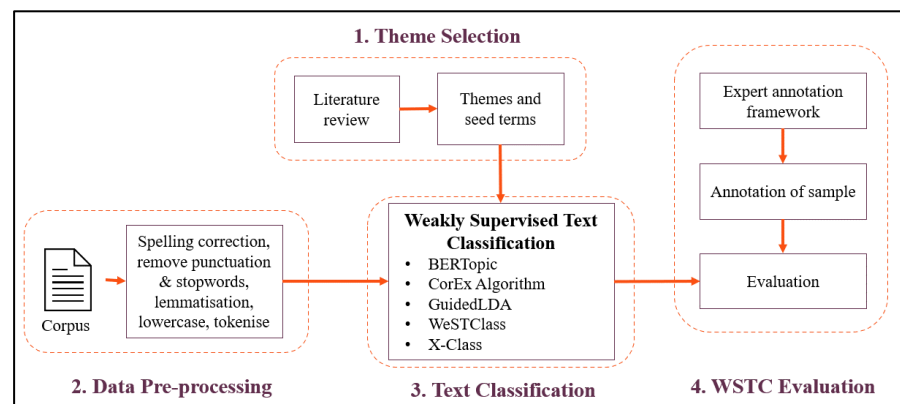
1. Theme Selection

Literature review

Themes and seed terms

Corpus

Spelling correction, remove punctuation & stopwords, lemmatisation, lowercase, tokenise

2. Data Pre-processing

Weakly Supervised Text Classification

- BERTopic
- CorEx Algorithm
- GuidedLDA
- WeSTClass
- X-Class

3. Text Classification

Expert annotation framework

Annotation of sample

Evaluation

4. WSTC Evaluation